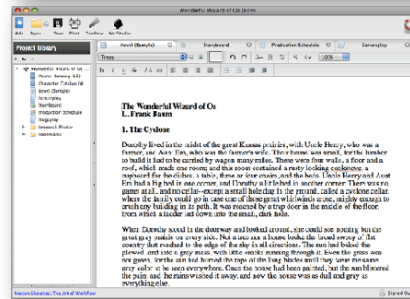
Wonderful Wizard of Oz.scriv

Add Open Print Toolbar

Project Binder

Wonderful Wizard of Oz
Novel (Sample)
Character Profiles
Novel (Sample)
Synopsis
Storyboard
Production Schedule
Wizard of Oz
Research Photos
Notes

Novel (Sample)
Storyboard
Production Schedule
Serendipity

Times

The Wonderful Wizard of Oz
L. Frank Baum

1. The Cyclone

Dorothy lived in the midst of the great Kansas prairies, with Uncle Henry, who was a farmer, and Aunt Em, who was the farmer's wife. Their house was small, for the lumber to build it had to be carried by wagon many miles. There were four walls, a floor and a roof, which made one room; and this room contained a rusty looking cookstove, a cupboard for the dishes, a table, three or four chairs, and the beds. Uncle Henry and Aunt Em had a big bed in one corner, and Dorothy a little bed in another corner. There was no garret at all, and no cellar—except a small hole dug in the ground, called a cyclone cellar, where the family could go in case one of those great whirlwinds arose, mighty enough to crush any building in its path. It was reached by a trap door in the middle of the floor, from which a ladder led down into the small, dark hole.

When Dorothy stood in the doorway and looked around, she could see nothing but the great gray prairie on every side. Not a tree nor a house broke the broad sweep of flat country that reached to the edge of the sky in all directions. The sun had baked the plowed land into a gray mass, with little cracks running through it. Even the grass was not green, for the sun had burned the tops of the long blades until they were the same gray color to be seen everywhere. Once the house had been painted, but the sun blistered the paint and the rains washed it away, and now the house was as dull and gray as everything else.

Nelson Beeman: The Art of Workflow